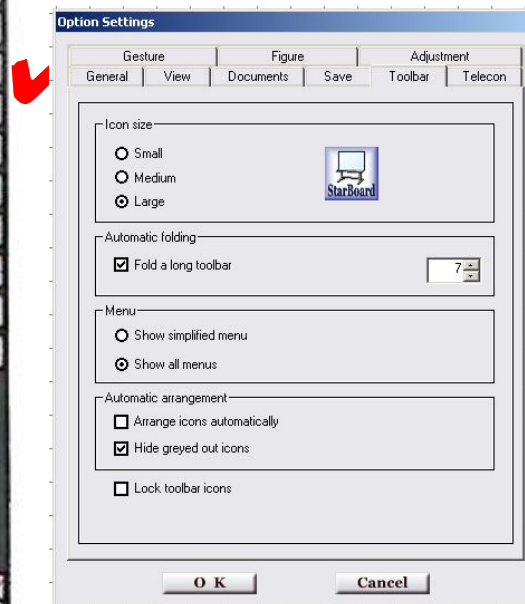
Option Settings

Gesture | Figure | Adjustment
General | View | Documents | Save | Toolbar | Telecon

Icon size
Small
Medium
Large

StarBoard

Automatic folding
Fold a long toolbar
7

Menu
Show simplified menu
Show all menus

Automatic arrangement
Arrange icons automatically
Hide greyed out icons

Lock toolbar icons

OK
Cancel